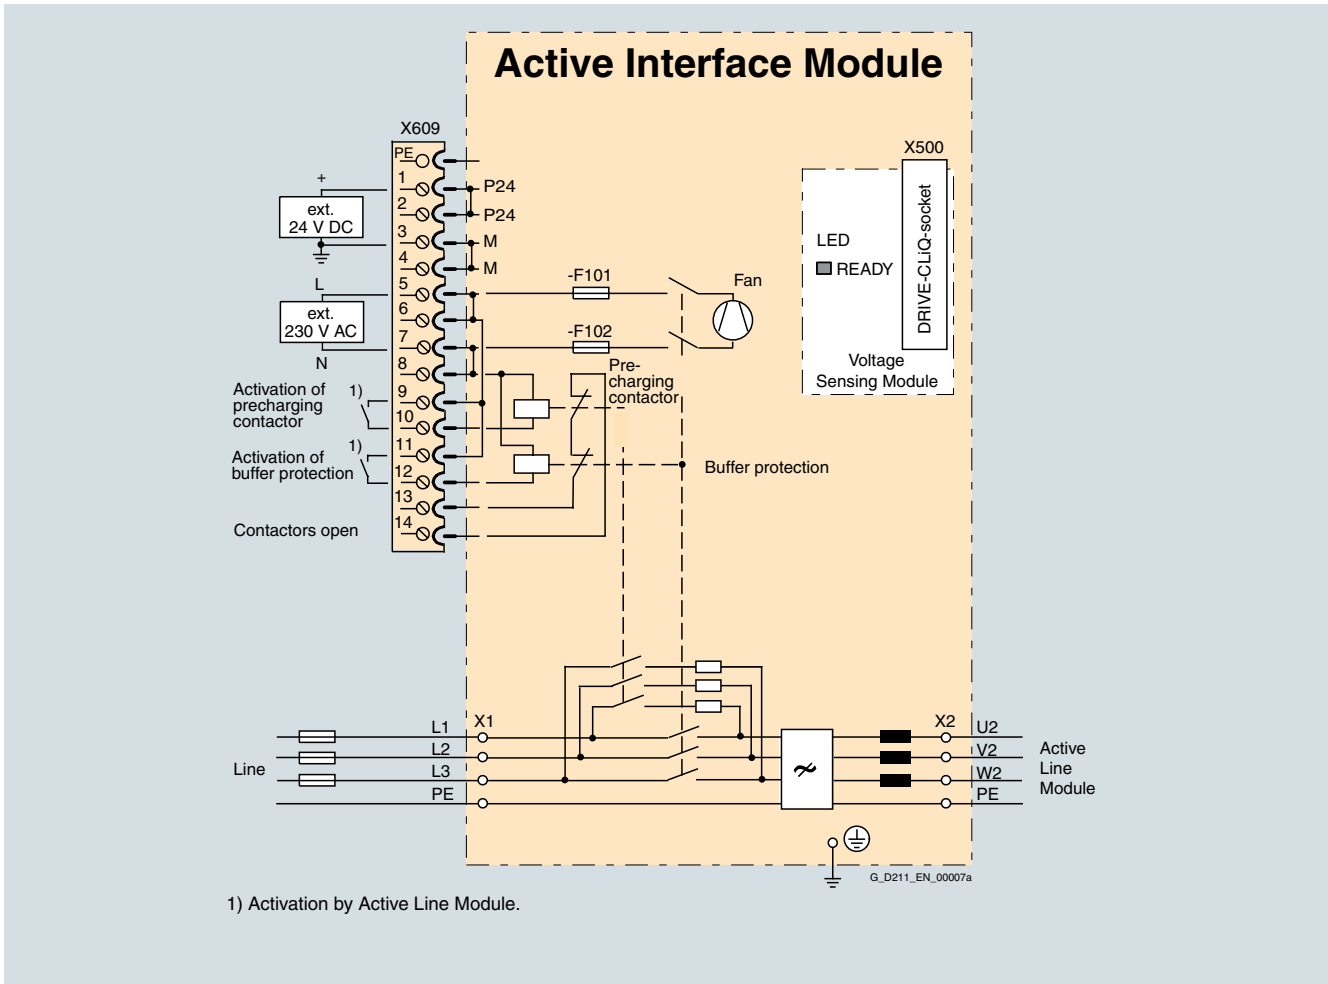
Active Interface Module

X609
PE
+
ext.
24 V DC
1 P24
2 P24
3 M
4 M
L
5
ext.
230 V AC
6
7
N
8
Activation of precharging contactor 1)
9
10
Activation of buffer protection 1)
11
12
13
Contactors open
14

-F101
Fan
-F102
Pre-charging contactor
Buffer protection

X500
LED
READY
DRIVE-CLiQ-socket
Voltage Sensing Module

Line
L1
L2
L3
PE
X1
X2
U2
V2
W2
PE
Active Line Module

G_D211_EN_00007a

1) Activation by Active Line Module.